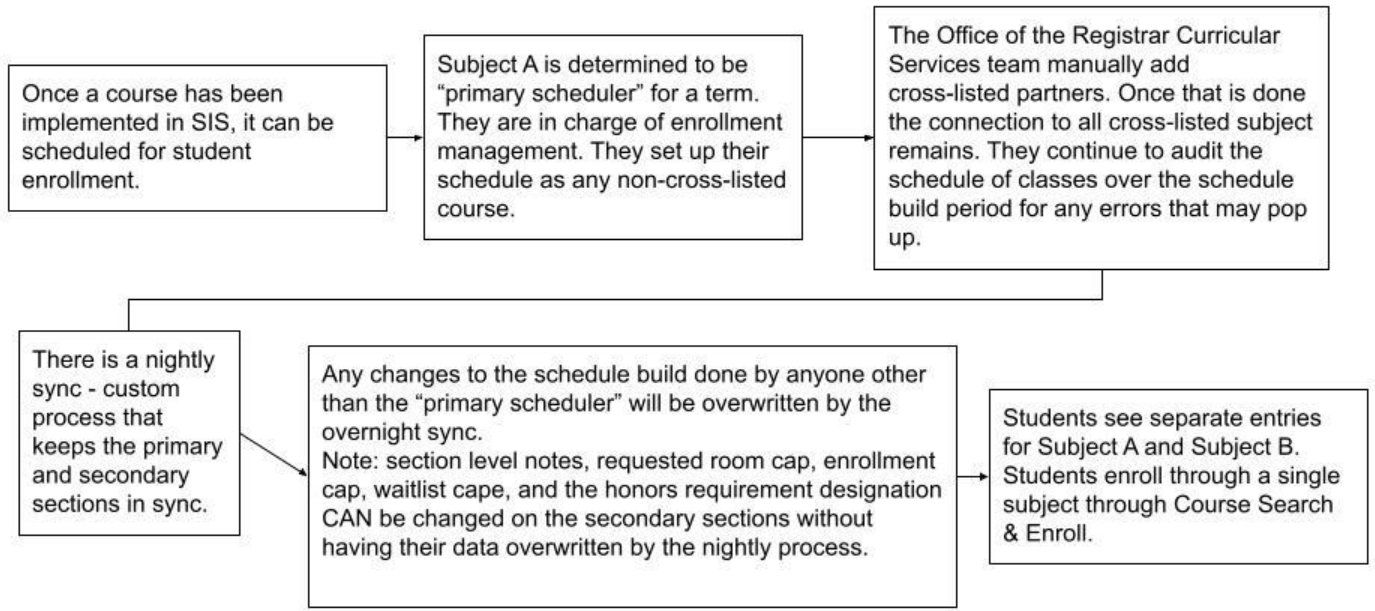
Once a course has been implemented in SIS, it can be scheduled for student enrollment.

Subject A is determined to be “primary scheduler” for a term. They are in charge of enrollment management. They set up their schedule as any non-cross-listed course.

The Office of the Registrar Curricular Services team manually add cross-listed partners. Once that is done the connection to all cross-listed subject remains. They continue to audit the schedule of classes over the schedule build period for any errors that may pop up.

There is a nightly sync - custom process that keeps the primary and secondary sections in sync.

Any changes to the schedule build done by anyone other than the “primary scheduler” will be overwritten by the overnight sync.
Note: section level notes, requested room cap, enrollment cap, waitlist cape, and the honors requirement designation CAN be changed on the secondary sections without having their data overwritten by the nightly process.

Students see separate entries for Subject A and Subject B. Students enroll through a single subject through Course Search & Enroll.